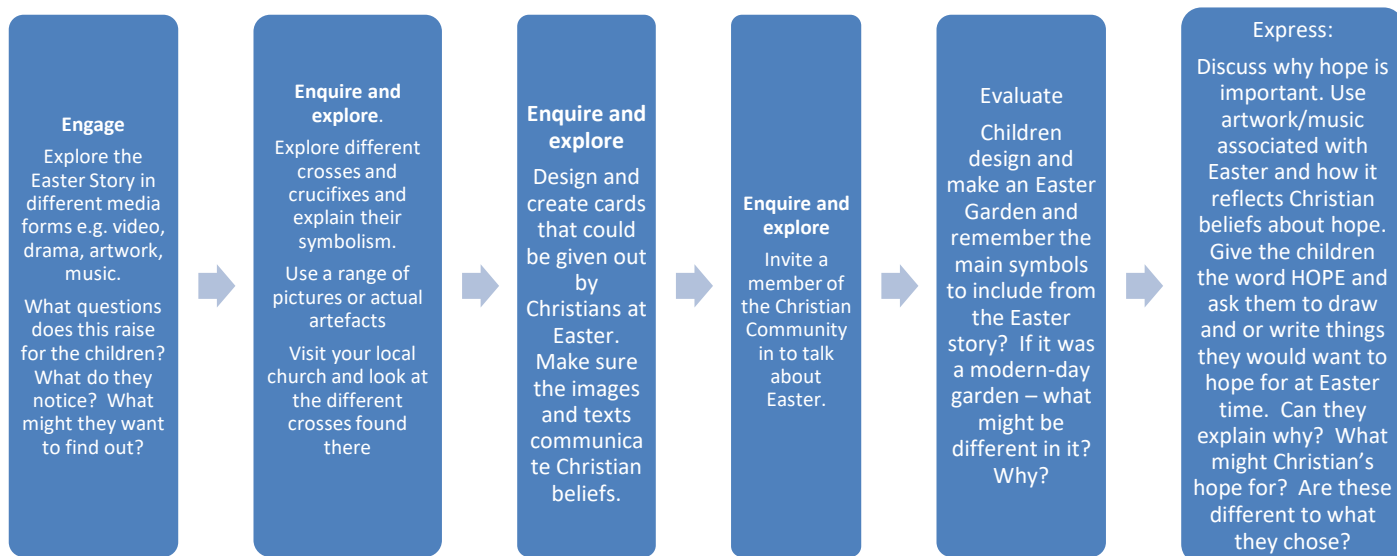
Engage

Explore the Easter Story in different media forms e.g. video, drama, artwork, music.

What questions does this raise for the children? What do they notice? What might they want to find out?

Enquire and explore.

Explore different crosses and crucifixes and explain their symbolism.

Use a range of pictures or actual artefacts

Visit your local church and look at the different crosses found there

Enquire and explore

Design and create cards that could be given out by Christians at Easter. Make sure the images and texts communica te Christian beliefs.

Enquire and explore

Invite a member of the Christian Community in to talk about Easter.

Evaluate

Children design and make an Easter Garden and remember the main symbols to include from the Easter story? If it was a modern-day garden – what might be different in it? Why?

Express:

Discuss why hope is important. Use artwork/music associated with Easter and how it reflects Christian beliefs about hope. Give the children the word HOPE and ask them to draw and or write things they would want to hope for at Easter time. Can they explain why? What might Christian's hope for? Are these different to what they chose?